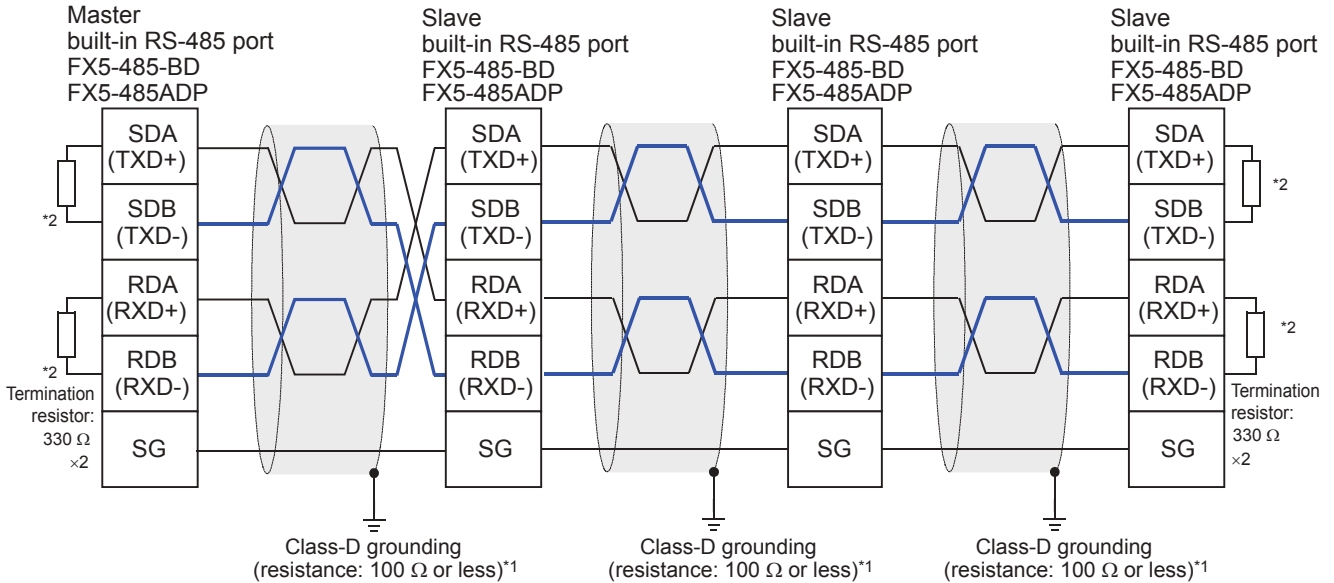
Master
built-in RS-485 port
FX5-485-BD
FX5-485ADP

Slave
built-in RS-485 port
FX5-485-BD
FX5-485ADP

Slave
built-in RS-485 port
FX5-485-BD
FX5-485ADP

Slave
built-in RS-485 port
FX5-485-BD
FX5-485ADP

SDA
(TXD+)
SDB
(TXD-)
RDA
(RXD+)
RDB
(RXD-)
SG

*2
*2
Termination resistor:
330 Ω
×2

SDA
(TXD+)
SDB
(TXD-)
RDA
(RXD+)
RDB
(RXD-)
SG

SDA
(TXD+)
SDB
(TXD-)
RDA
(RXD+)
RDB
(RXD-)
SG

SDA
(TXD+)
SDB
(TXD-)
RDA
(RXD+)
RDB
(RXD-)
SG

*2
*2
Termination resistor:
330 Ω
×2

Class-D grounding
(resistance: 100 Ω or less)$^{*1}$

Class-D grounding
(resistance: 100 Ω or less)$^{*1}$

Class-D grounding
(resistance: 100 Ω or less)$^{*1}$